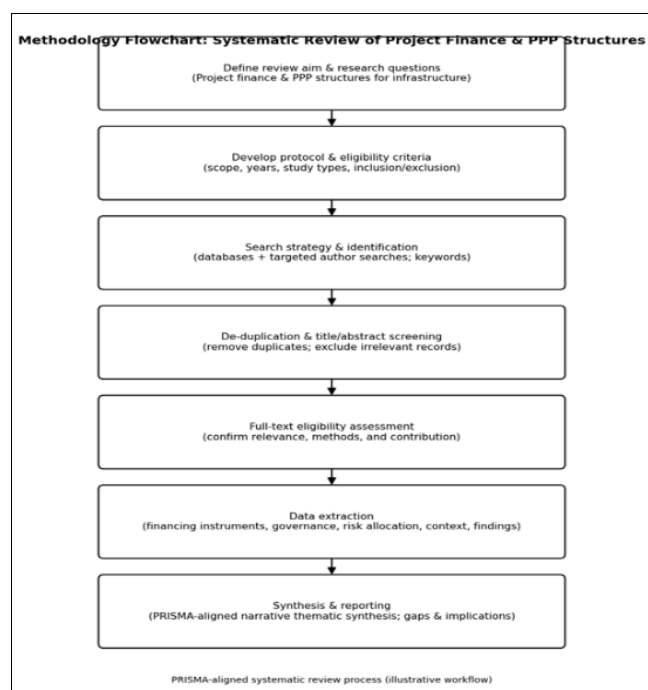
Methodology Flowchart: Systematic Review of Project Finance & PPP Structures

Define review aim & research questions
(Project finance & PPP structures for infrastructure)

Develop protocol & eligibility criteria
(scope, years, study types, inclusion/exclusion)

Search strategy & identification
(databases + targeted author searches; keywords)

De-duplication & title/abstract screening
(remove duplicates; exclude irrelevant records)

Full-text eligibility assessment
(confirm relevance, methods, and contribution)

Data extraction
(financing instruments, governance, risk allocation, context, findings)

Synthesis & reporting
(PRISMA-aligned narrative thematic synthesis; gaps & implications)

PRISMA-aligned systematic review process (illustrative workflow)